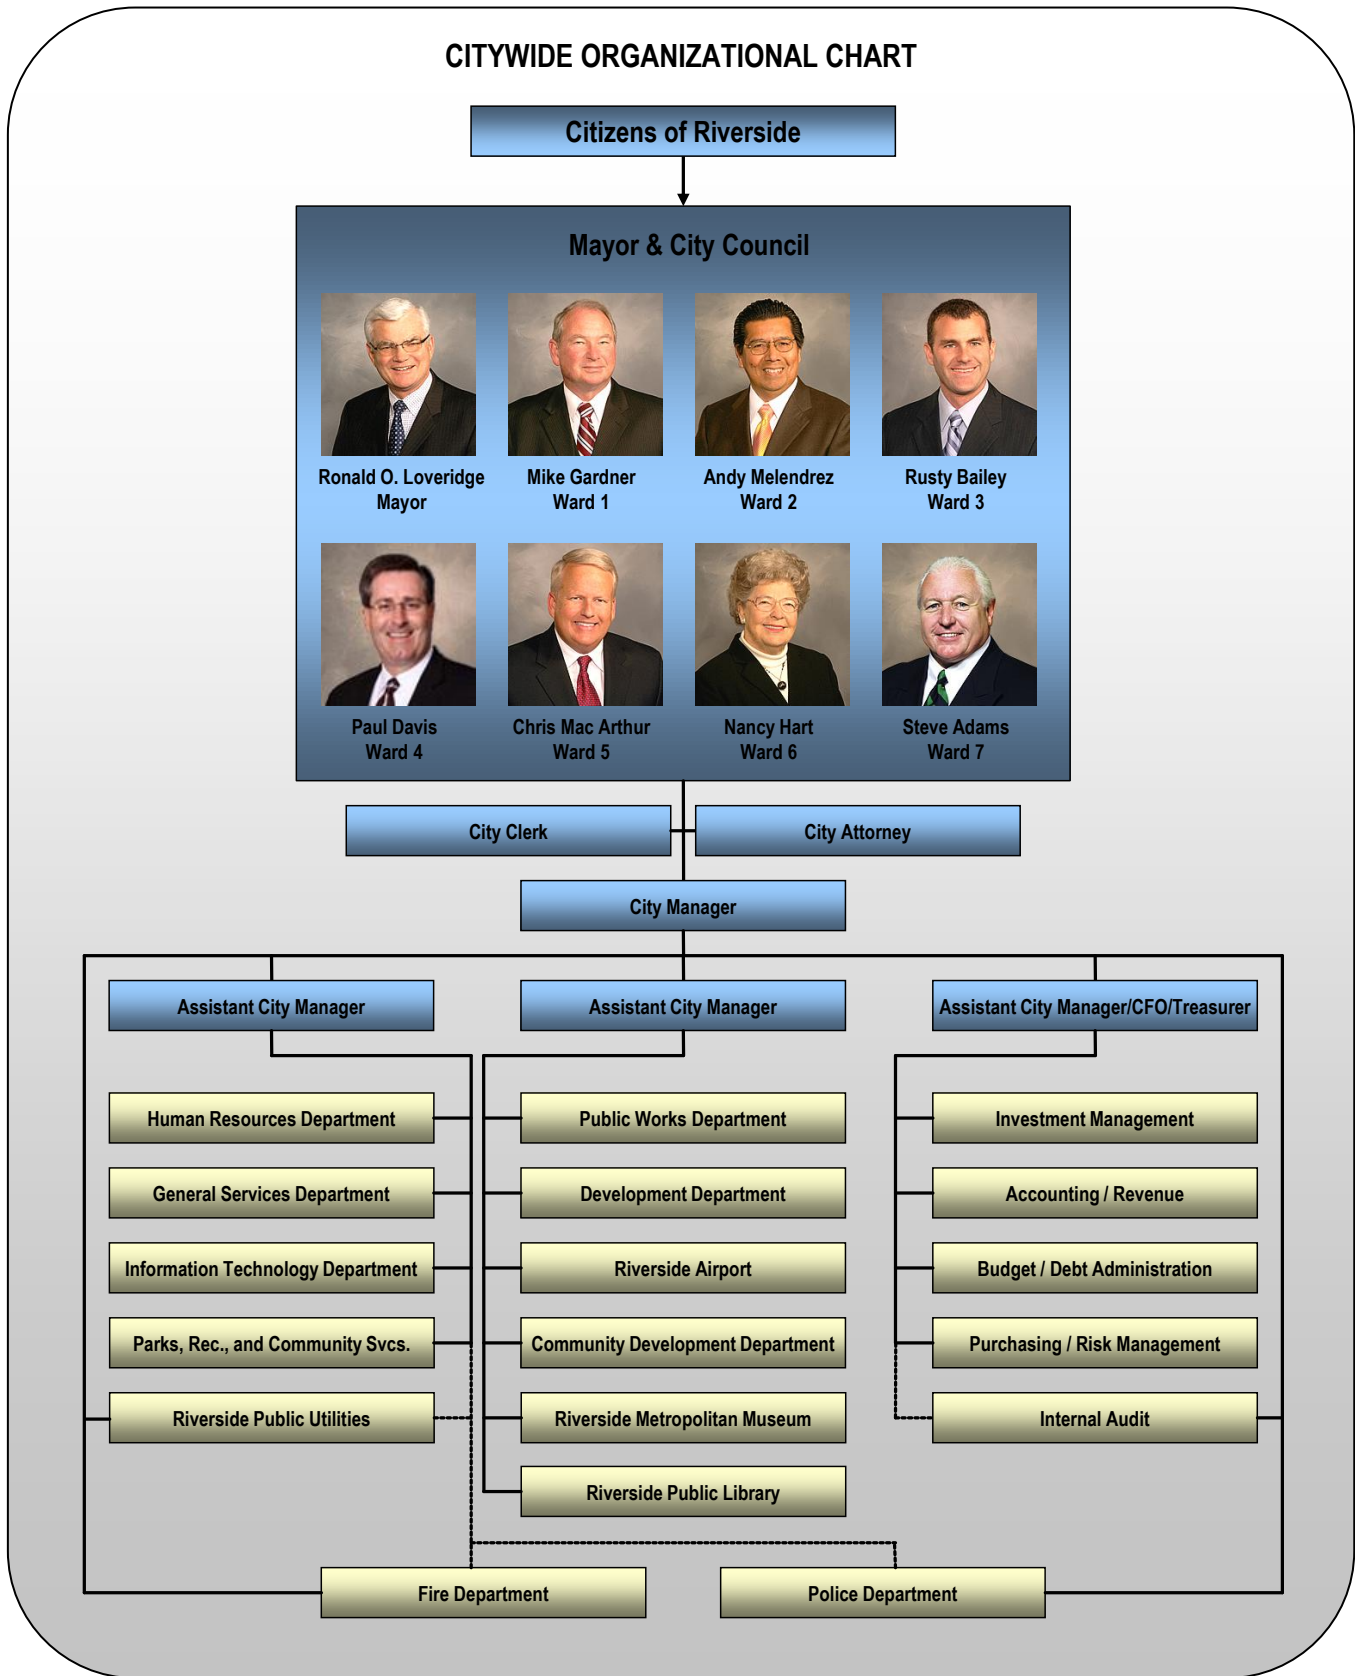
CITYWIDE ORGANIZATIONAL CHART

Citizens of Riverside

Mayor & City Council

Ronald O. Loveridge
Mayor

Mike Gardner
Ward 1

Andy Melendrez
Ward 2

Rusty Bailey
Ward 3

Paul Davis
Ward 4

Chris Mac Arthur
Ward 5

Nancy Hart
Ward 6

Steve Adams
Ward 7

City Clerk

City Attorney

City Manager

Assistant City Manager

Assistant City Manager

Assistant City Manager/CFO/Treasurer

Human Resources Department

General Services Department

Information Technology Department

Parks, Rec., and Community Svcs.

Riverside Public Utilities

Public Works Department

Development Department

Riverside Airport

Community Development Department

Riverside Metropolitan Museum

Riverside Public Library

Investment Management

Accounting / Revenue

Budget / Debt Administration

Purchasing / Risk Management

Internal Audit

Fire Department

Police Department